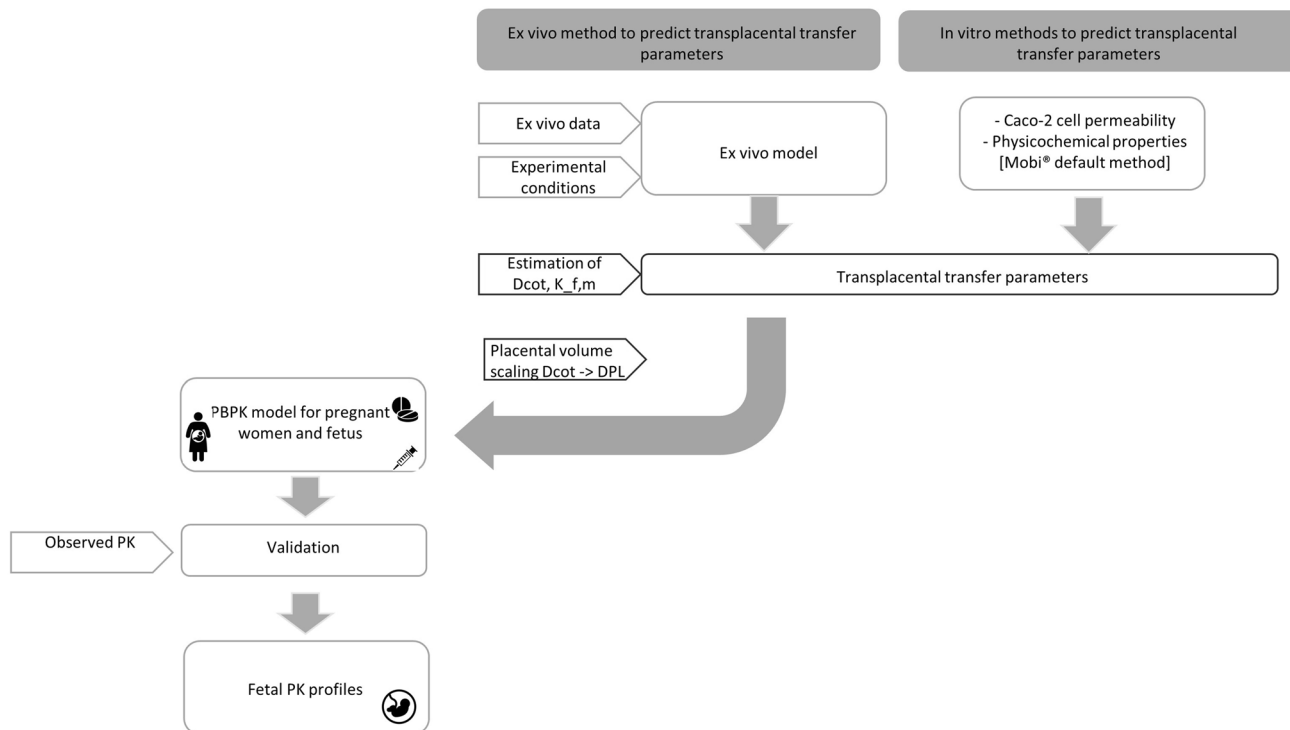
Ex vivo method to predict transplacental transfer parameters

In vitro methods to predict transplacental transfer parameters

Ex vivo data

Experimental conditions

Ex vivo model

- Caco-2 cell permeability
- Physicochemical properties [Mobi® default method]

Estimation of Dcot, K_f,m

Transplacental transfer parameters

Placental volume scaling Dcot -> DPL

PBPK model for pregnant women and fetus

Observed PK

Validation

Fetal PK profiles